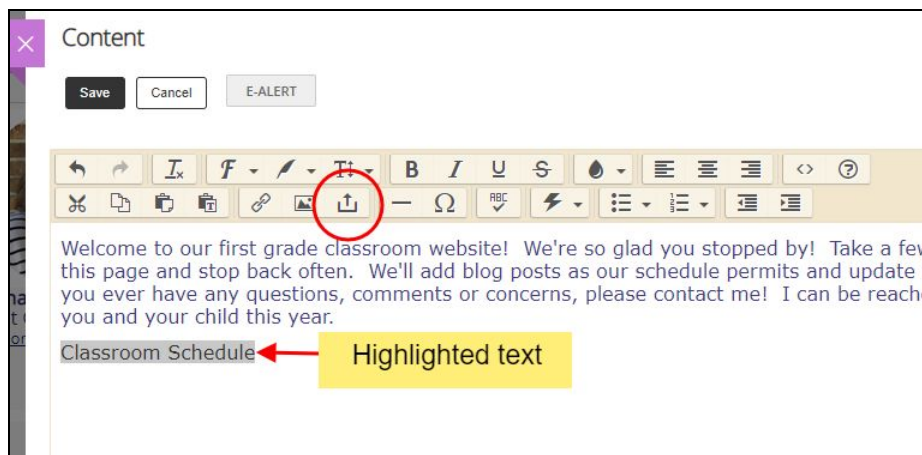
Content

Save Cancel E-ALERT

Welcome to our first grade classroom website! We're so glad you stopped by! Take a fev this page and stop back often. We'll add blog posts as our schedule permits and update you ever have any questions, comments or concerns, please contact me! I can be reache you and your child this year.

Classroom Schedule

Highlighted text